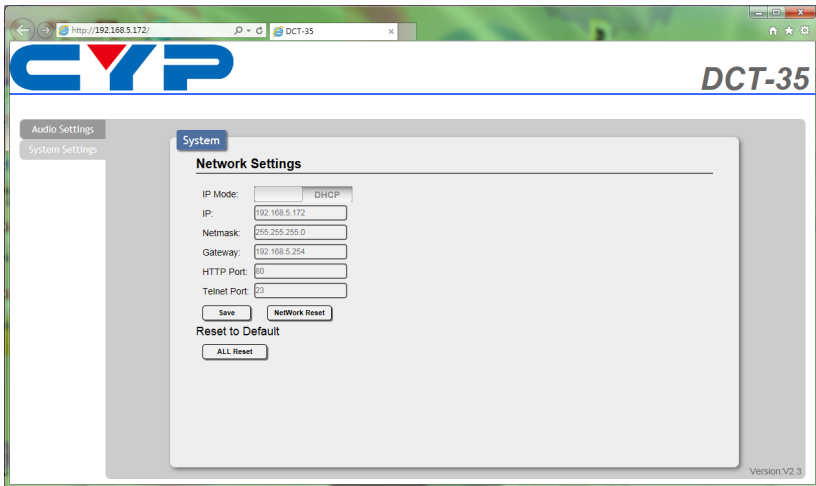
http://192.168.5.172/

DCT-35

CYP

DCT-35

Audio Settings

System Settings

System

Network Settings

IP Mode: DHCP

IP: 192.168.5.172

Netmask: 255.255.255.0

Gateway: 192.168.5.254

HTTP Port: 80

Telnet Port: 23

Save

NetWork Reset

Reset to Default

ALL Reset

Version:V2.3